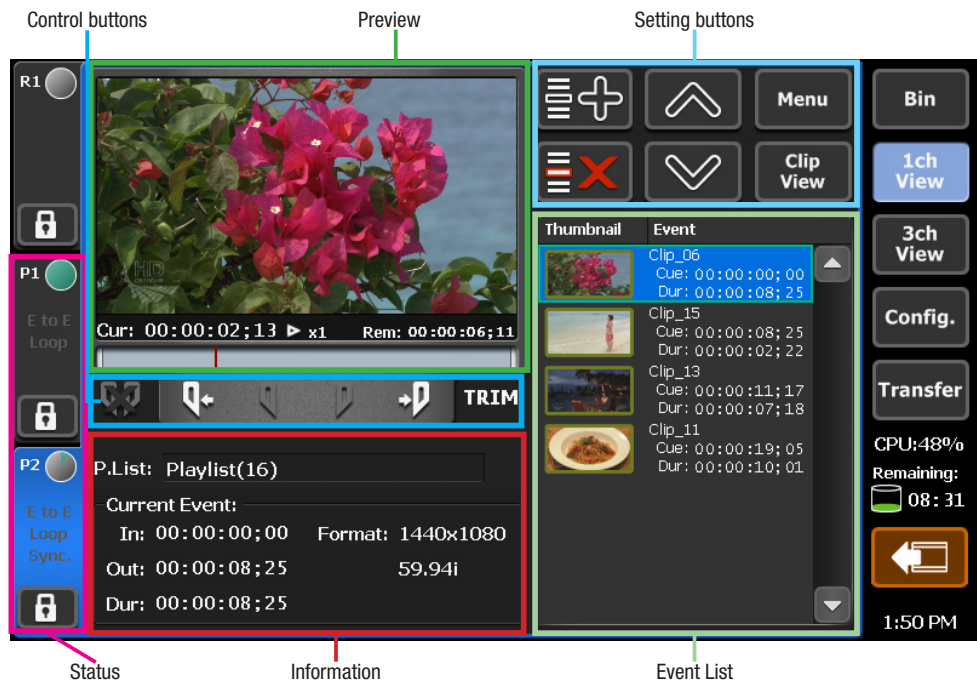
Control buttons

Preview

Setting buttons

R1

P1

E to E
Loop

P2

E to E
Loop
Sync.

HD

Cur: 00:00:02;13 ▶ x1

Rem: 00:00:06;11

TRIM

P.List: Playlist(16)

Current Event:

In: 00:00:00;00

Format: 1440x1080

Out: 00:00:08;25

59.94i

Dur: 00:00:08;25

Menu

Clip
View

| Thumbnail | Event |
|---|---|
| | Clip_06 Cue: 00:00:00;00 Dur: 00:00:08;25 |
| | Clip_15 Cue: 00:00:08;25 Dur: 00:00:02;22 |
| | Clip_13 Cue: 00:00:11;17 Dur: 00:00:07;18 |
| | Clip_11 Cue: 00:00:19;05 Dur: 00:00:10;01 |

Bin

1ch
View

3ch
View

Config.

Transfer

CPU:48%

Remaining:

08:31

1:50 PM

Status

Information

Event List